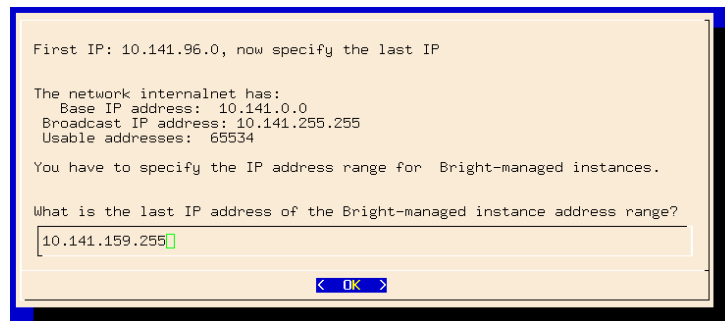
First IP: 10.141.96.0, now specify the last IP

The network internalnet has:
Base IP address: 10.141.0.0
Broadcast IP address: 10.141.255.255
Usable addresses: 65534

You have to specify the IP address range for Bright-managed instances.

What is the last IP address of the Bright-managed instance address range?

10.141.159.255

< OK >